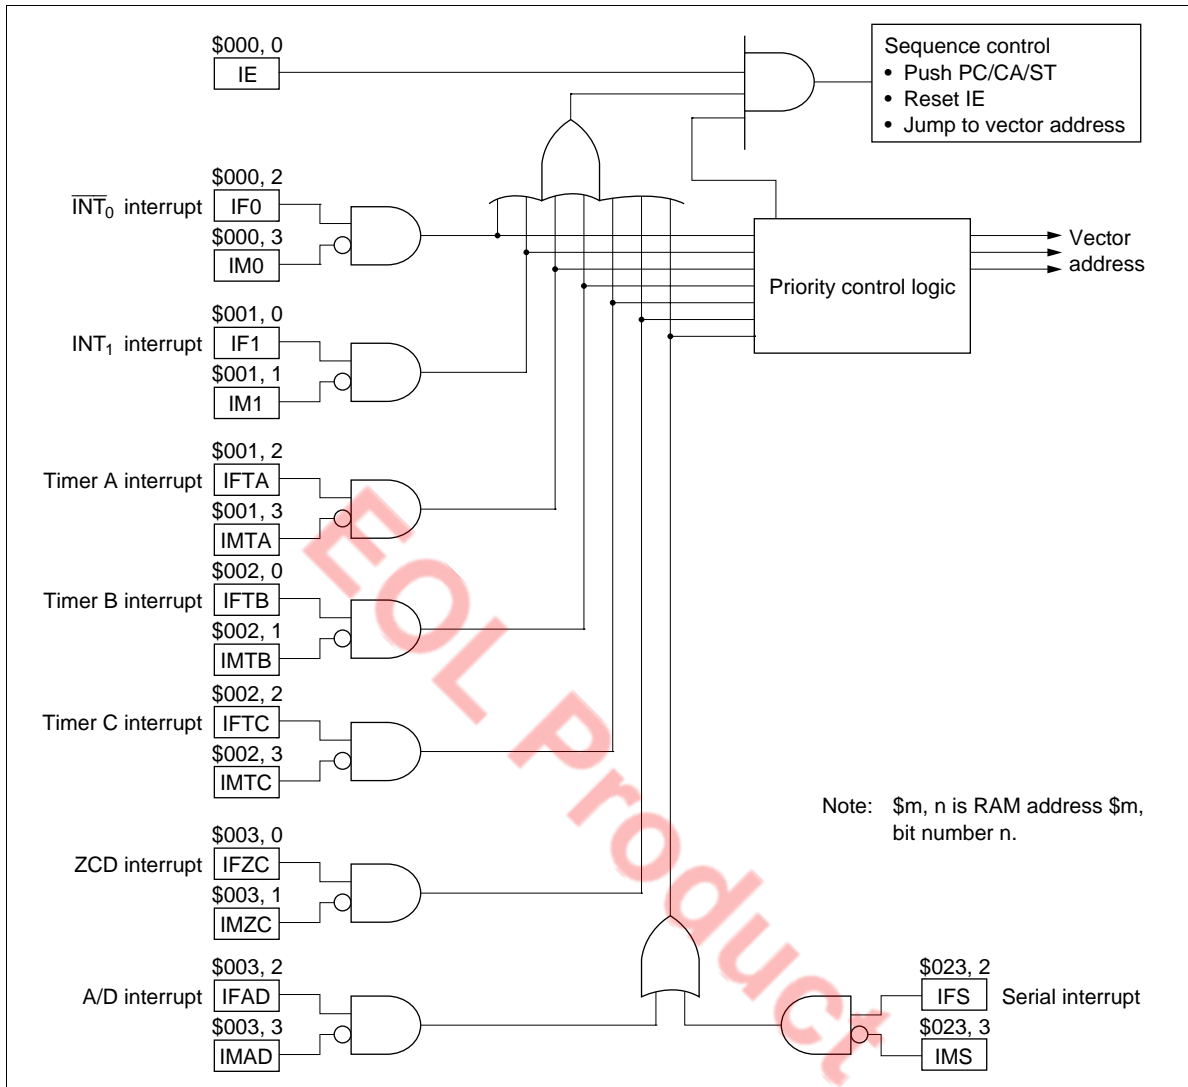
\$000, 0

IE

Sequence control
• Push PC/CA/ST
• Reset IE
• Jump to vector address

\$000, 2

$\overline{INT_0}$ interrupt IF0

\$000, 3

IM0

Vector address

Priority control logic

\$001, 0

$INT_1$ interrupt IF1

\$001, 1

IM1

\$001, 2

Timer A interrupt IFTA

\$001, 3

IMTA

\$002, 0

Timer B interrupt IFTB

\$002, 1

IMTB

\$002, 2

Timer C interrupt IFTC

\$002, 3

IMTC

Note: \$m, n is RAM address \$m, bit number n.

\$003, 0

ZCD interrupt IFZC

\$003, 1

IMZC

\$003, 2

A/D interrupt IFAD

\$003, 3

IMAD

\$023, 2

IFS Serial interrupt

\$023, 3

IMS

EOL Product